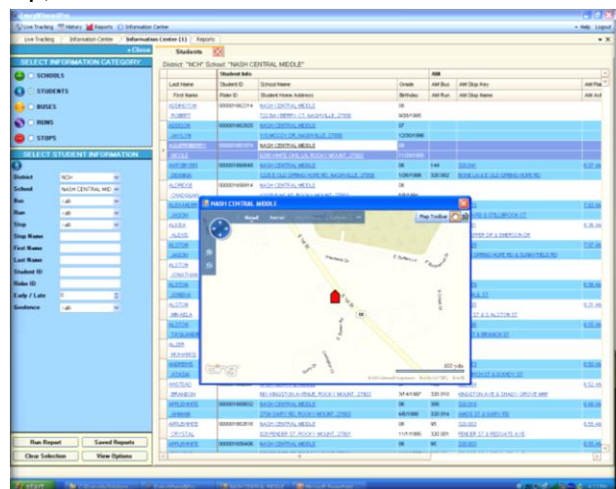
Live Tracking | History | Reports | Information Center

Live Tracking | Information Center | Information Center (1) | Reports

Help | Logout

« Close

SELECT INFORMATION CATEGORY

SCHOOLS

STUDENTS

BUSES

RUNS

STOPS

SELECT STUDENT INFORMATION

District: NCH

School: NASH CENTRAL MID

Bus: (all)

Run: (all)

Stop: (all)

Stop Name

First Name

Last Name

Student ID

Rider ID

Early / Late: 0

Geofence: (all)

Run Report | Saved Reports

Clear Selection | View Options

Students

District "NCH" School: "NASH CENTRAL MIDDLE"

| Student Info | | | | AM | | |
|---|---|---|---|---|---|---|
| Last Name | Student ID | School Name | Grade | AM Bus | AM Stop Key | AM Pick |
| First Name | Rider ID | Student Home Address | Birthday | AM Run | AM Stop Name | AM Act |
| ADDINGTON | | NASH CENTRAL MIDDLE | 08 | | | |
| ROBERT | | | | | | |
| | | NASH CENTRAL MIDDLE | 07 | | | |
| JAYLON | | | | | | |
| | | NASH CENTRAL MIDDLE | 08 | | | |
| NICOLE | | | | | | |
| | | NASH CENTRAL MIDDLE | 08 | | | |
| DEANNA | | | | | | |
| ALDRIDGE | | NASH CENTRAL MIDDLE | | | | |

NASH CENTRAL MIDDLE

Road | Aerial

Map Toolbar

| | | | | | | |
|---|---|---|---|---|---|---|
| BRANDON | | | | | KINGSTON AVE & SHADY GROVE | |
| APPLEWHITE | | NASH CENTRAL MIDDLE | 08 | | | |
| JAYNAHE | | | | | | |
| APPLEWHITE | | NASH CENTRAL MIDDLE | 08 | | | |
| CRYSTAL | | | | | | |
| APPLEWHITE | | NASH CENTRAL MIDDLE | | | | |